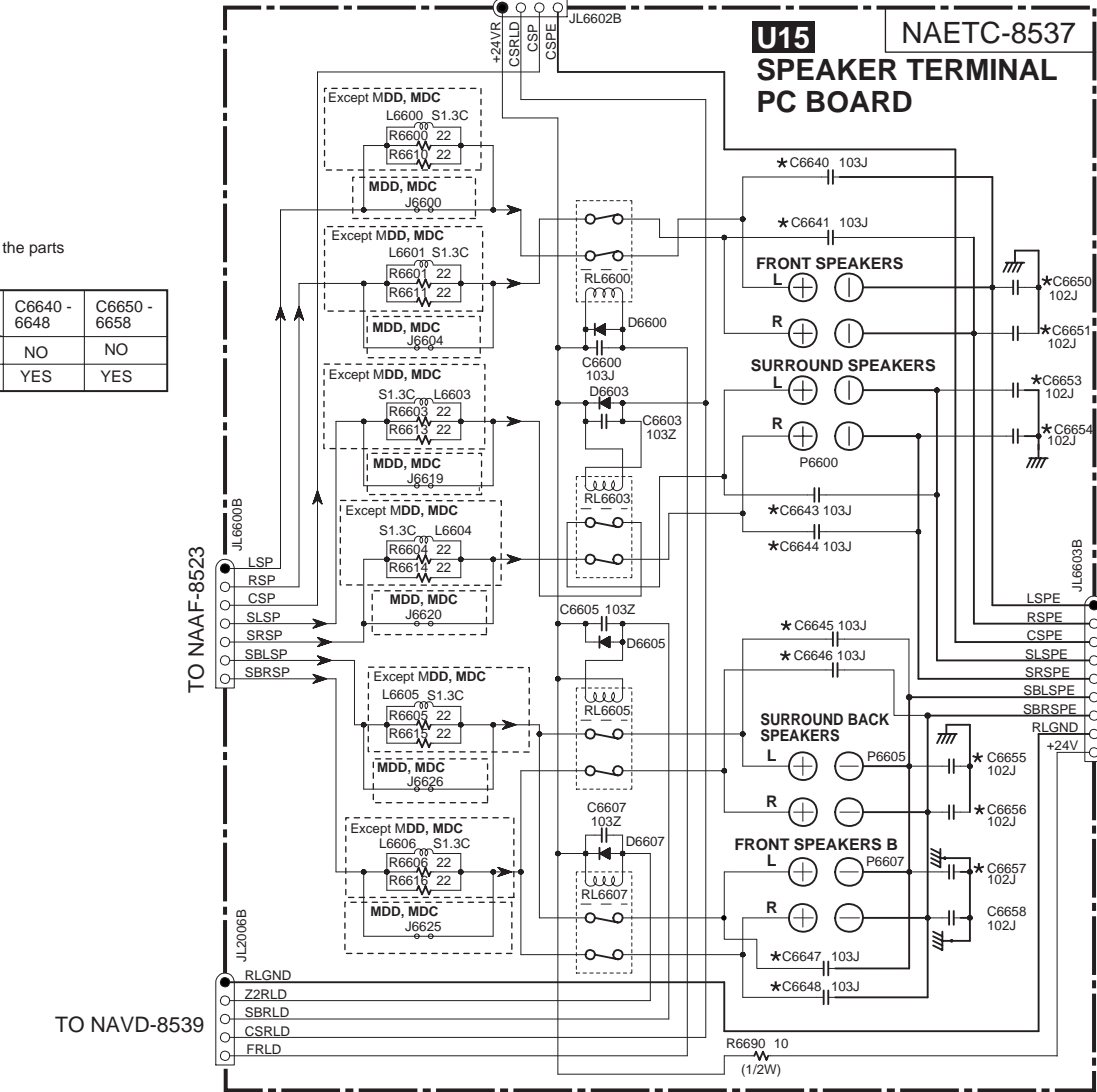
the parts

| C6640 - 6648 | C6650 - 6658 |
|---|---|
| NO | NO |
| YES | YES |

+24VR
CSRLD
CSP
CSPE
JL6602B

U15 NAETC-8537
SPEAKER TERMINAL PC BOARD

Except MDD, MDC
L6600 S1.3C
R6600 22
R6610 22
MDD, MDC
J6600

Except MDD, MDC
L6601 S1.3C
R6601 22
R6611 22
MDD, MDC
J6604

Except MDD, MDC
S1.3C L6603
R6603 22
R6613 22
MDD, MDC
J6619

Except MDD, MDC
S1.3C L6604
R6604 22
R6614 22
MDD, MDC
J6620

Except MDD, MDC
L6605 S1.3C
R6605 22
R6615 22
MDD, MDC
J6626

Except MDD, MDC
L6606 S1.3C
R6606 22
R6616 22
MDD, MDC
J6625

RL6600
D6600
C6600 103J
D6603
C6603 103Z
RL6603
C6605 103Z
D6605
RL6605
C6607 103Z
D6607
RL6607

★C6640 103J
★C6641 103J
FRONT SPEAKERS
L
R
★C6650 102J
★C6651 102J
SURROUND SPEAKERS
L
R
P6600
★C6653 102J
★C6654 102J
★C6643 103J
★C6644 103J

JL6600B
LSP
RSP
CSP
SLSP
SRSP
SBLSP
SBRSP
TO NAAF-8523

JL6603B
LSPE
RSPE
CSPE
SLSPE
SRSPE
SBLSPE
SBRSPE
RLGND
+24V

★C6645 103J
★C6646 103J
SURROUND BACK SPEAKERS
L
P6605
R
★C6655 102J
★C6656 102J
FRONT SPEAKERS B
L
P6607
R
★C6657 102J
C6658 102J
★C6647 103J
★C6648 103J

JL2006B
RLGND
Z2RLD
SBRLD
CSRLD
FRLD
TO NAVD-8539

R6690 10
(1/2W)